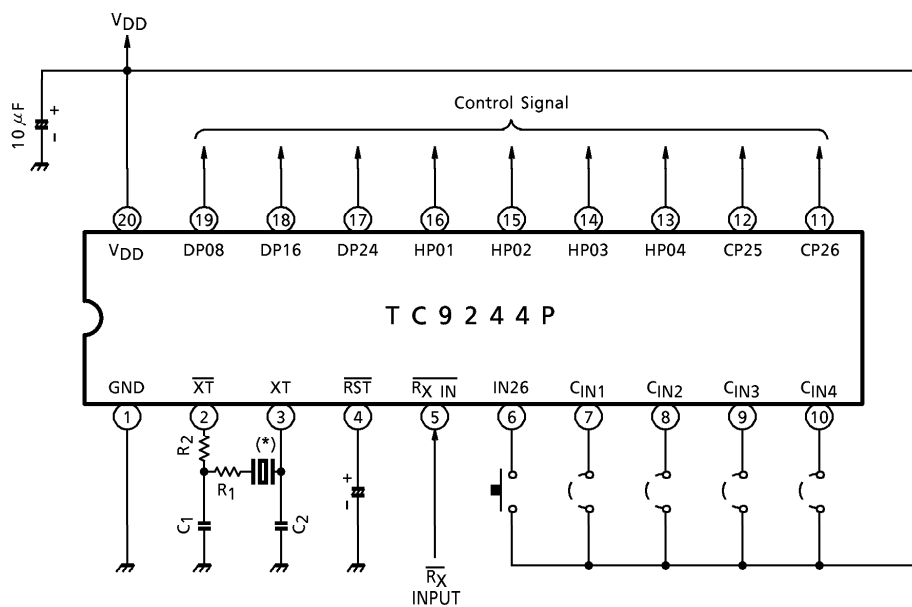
$V_{DD}$

$10\mu F$
+
-

Control Signal

20 19 18 17 16 15 14 13 12 11

$V_{DD}$ DP08 DP16 DP24 HP01 HP02 HP03 HP04 CP25 CP26

T C 9 2 4 4 P

GND $\overline{XT}$ XT $\overline{RST}$ $\overline{R_X\ IN}$ IN26 $C_{IN1}$ $C_{IN2}$ $C_{IN3}$ $C_{IN4}$

1 2 3 4 5 6 7 8 9 10

$R_2$
(*)
$R_1$
$C_1$
$C_2$
+
-

$\overline{R_X}$
INPUT